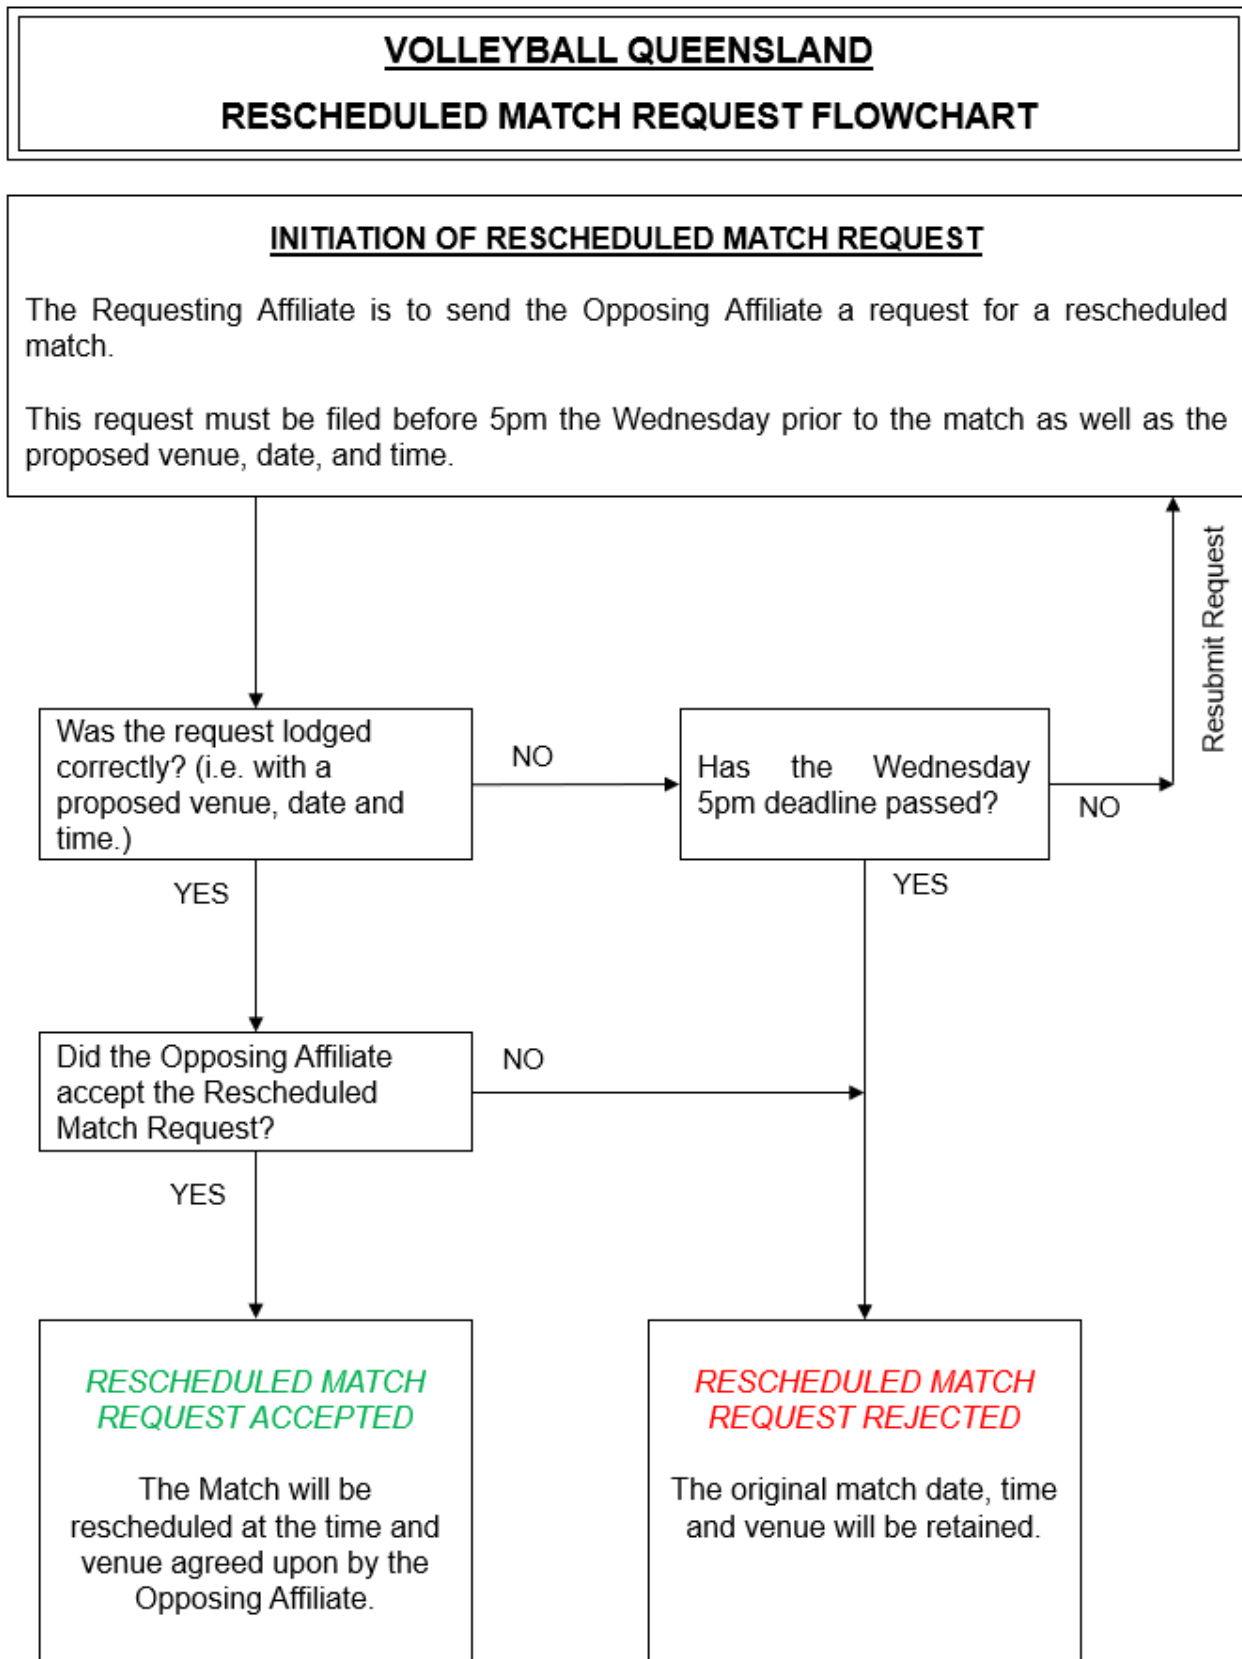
VOLLEYBALL QUEENSLAND

RESCHEDULED MATCH REQUEST FLOWCHART

INITIATION OF RESCHEDULED MATCH REQUEST

The Requesting Affiliate is to send the Opposing Affiliate a request for a rescheduled match.

This request must be filed before 5pm the Wednesday prior to the match as well as the proposed venue, date, and time.

Resubmit Request

Was the request lodged correctly? (i.e. with a proposed venue, date and time.)

NO

Has the Wednesday 5pm deadline passed?

NO

YES

YES

Did the Opposing Affiliate accept the Rescheduled Match Request?

NO

YES

RESCHEDULED MATCH REQUEST ACCEPTED

The Match will be rescheduled at the time and venue agreed upon by the Opposing Affiliate.

RESCHEDULED MATCH REQUEST REJECTED

The original match date, time and venue will be retained.